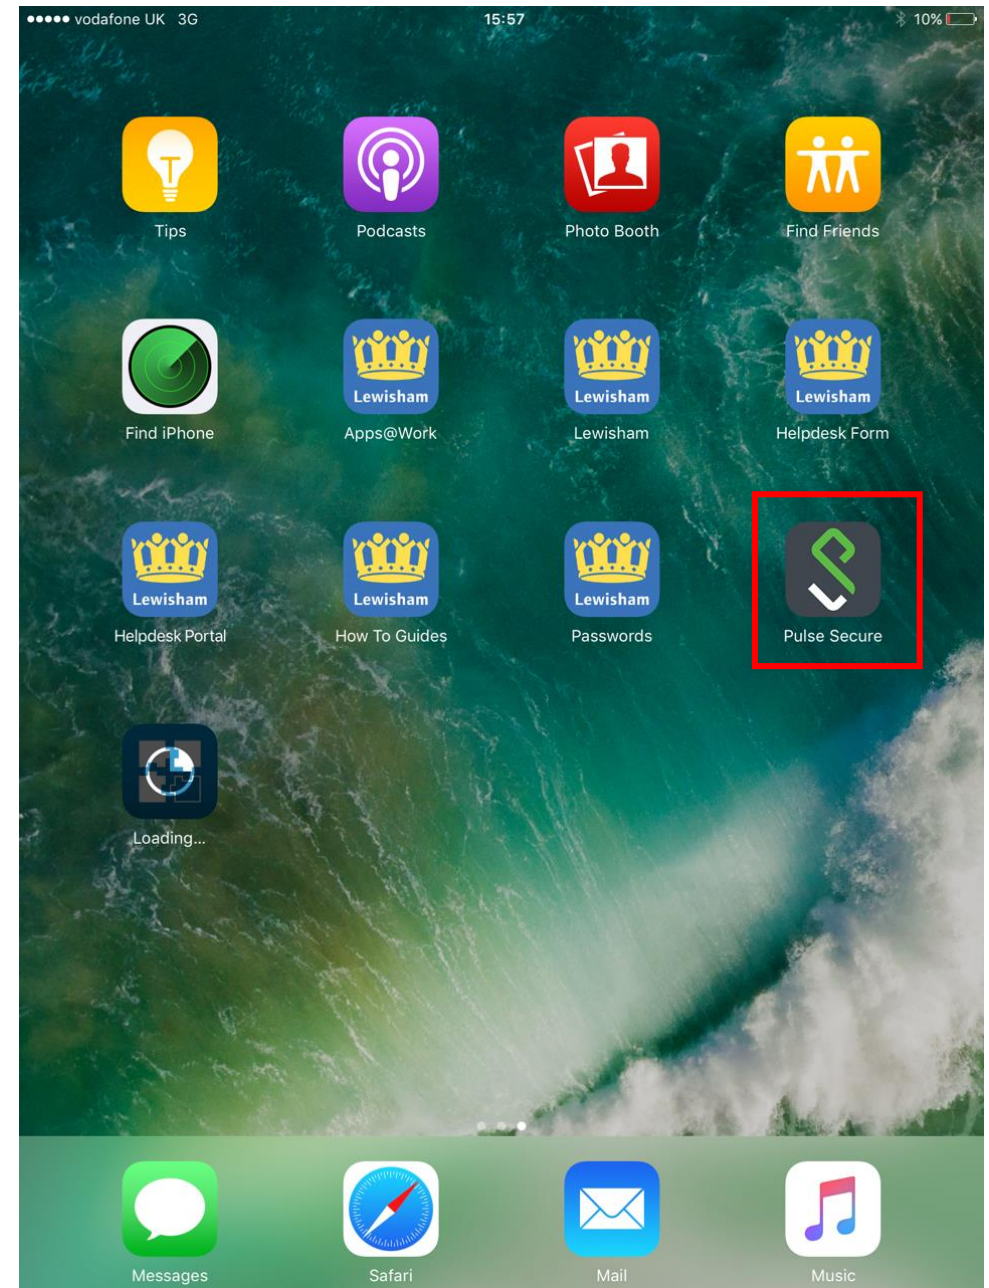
●●●●● vodafone UK 3G 15:57 10%

Tips
Podcasts
Photo Booth
Find Friends

Find iPhone
Lewisham
Apps@Work
Lewisham
Lewisham
Lewisham
Helpdesk Form

Lewisham
Helpdesk Portal
Lewisham
How To Guides
Lewisham
Passwords
Pulse Secure

Loading...

Messages
Safari
Mail
Music